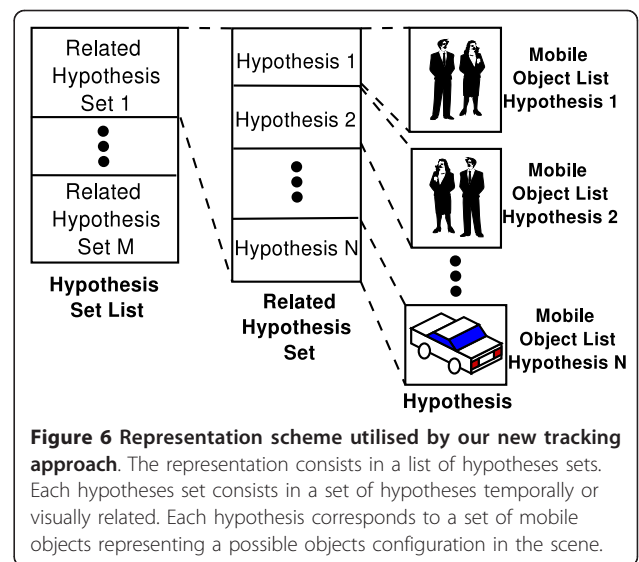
Related Hypothesis Set 1

Related Hypothesis Set M

Hypothesis Set List

Hypothesis 1

Hypothesis 2

Hypothesis N

Related Hypothesis Set

Mobile Object List Hypothesis 1

Mobile Object List Hypothesis 2

Mobile Object List Hypothesis N

Hypothesis

**Figure 6 Representation scheme utilised by our new tracking approach**. The representation consists in a list of hypotheses sets. Each hypotheses set consists in a set of hypotheses temporally or visually related. Each hypothesis corresponds to a set of mobile objects representing a possible objects configuration in the scene.